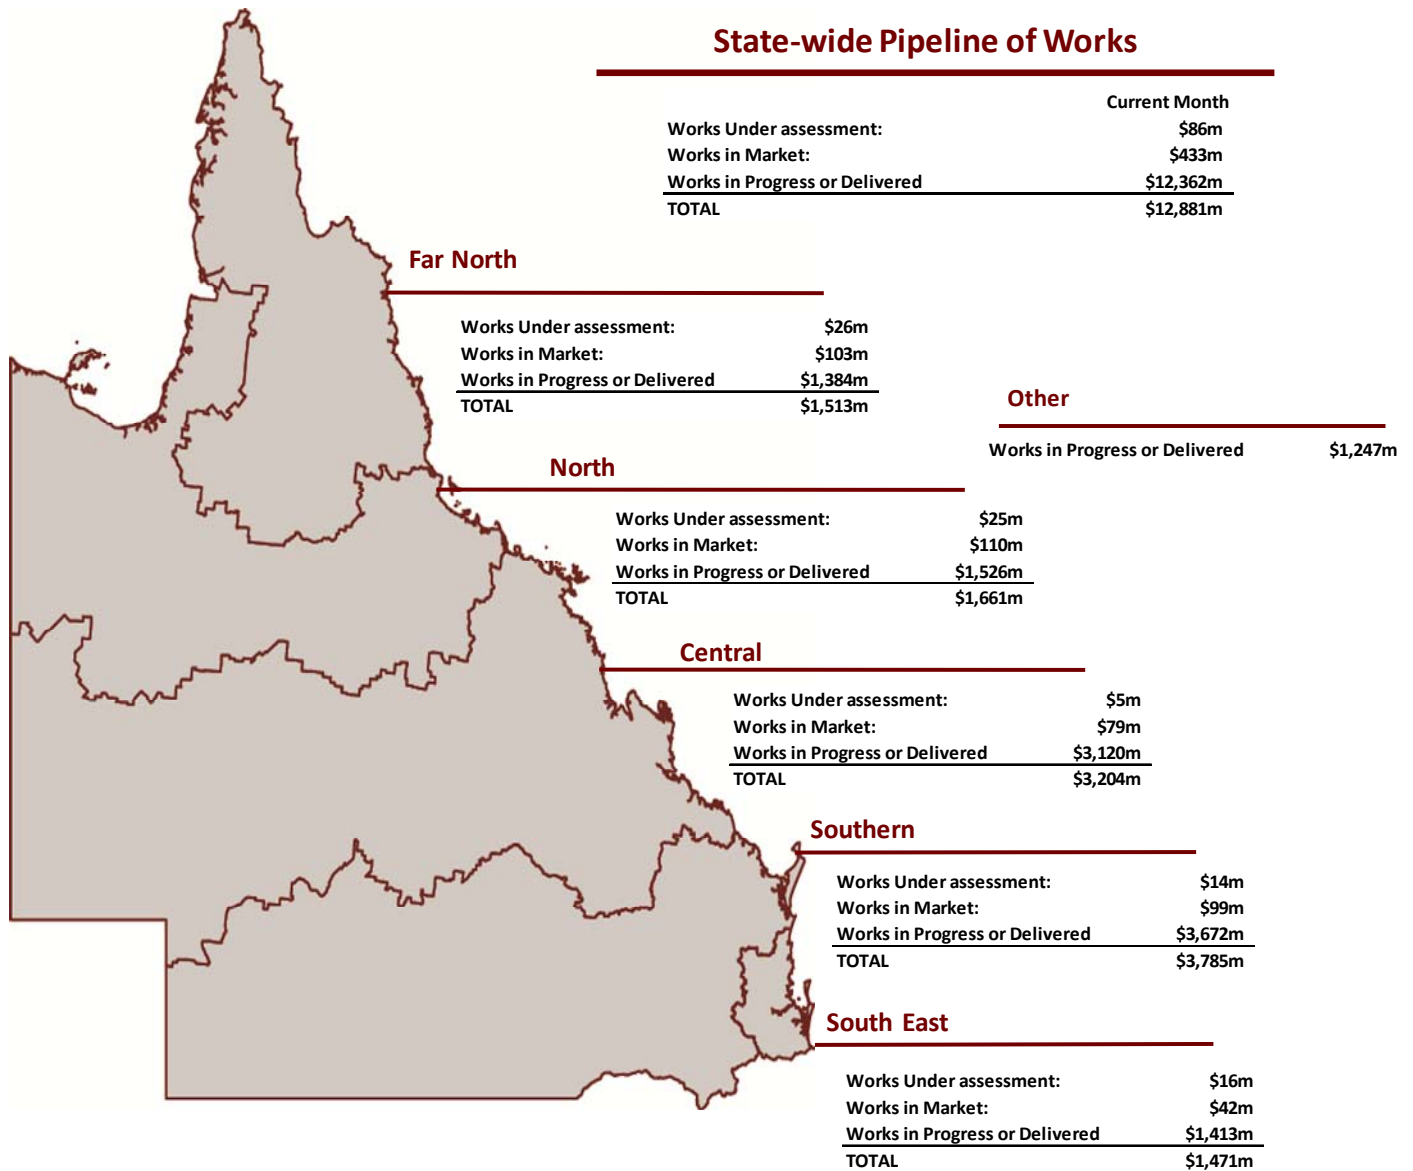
State-wide Pipeline of Works

| | Current Month |
|---|---|
| Works Under assessment: | \$86m |
| Works in Market: | \$433m |
| Works in Progress or Delivered | \$12,362m |
| TOTAL | \$12,881m |

Far North

| | |
|---|---|
| Works Under assessment: | \$26m |
| Works in Market: | \$103m |
| Works in Progress or Delivered | \$1,384m |
| TOTAL | \$1,513m |

Other

Works in Progress or Delivered \$1,247m

North

| | |
|---|---|
| Works Under assessment: | \$25m |
| Works in Market: | \$110m |
| Works in Progress or Delivered | \$1,526m |
| TOTAL | \$1,661m |

Central

| | |
|---|---|
| Works Under assessment: | \$5m |
| Works in Market: | \$79m |
| Works in Progress or Delivered | \$3,120m |
| TOTAL | \$3,204m |

Southern

| | |
|---|---|
| Works Under assessment: | \$14m |
| Works in Market: | \$99m |
| Works in Progress or Delivered | \$3,672m |
| TOTAL | \$3,785m |

South East

| | |
|---|---|
| Works Under assessment: | \$16m |
| Works in Market: | \$42m |
| Works in Progress or Delivered | \$1,413m |
| TOTAL | \$1,471m |